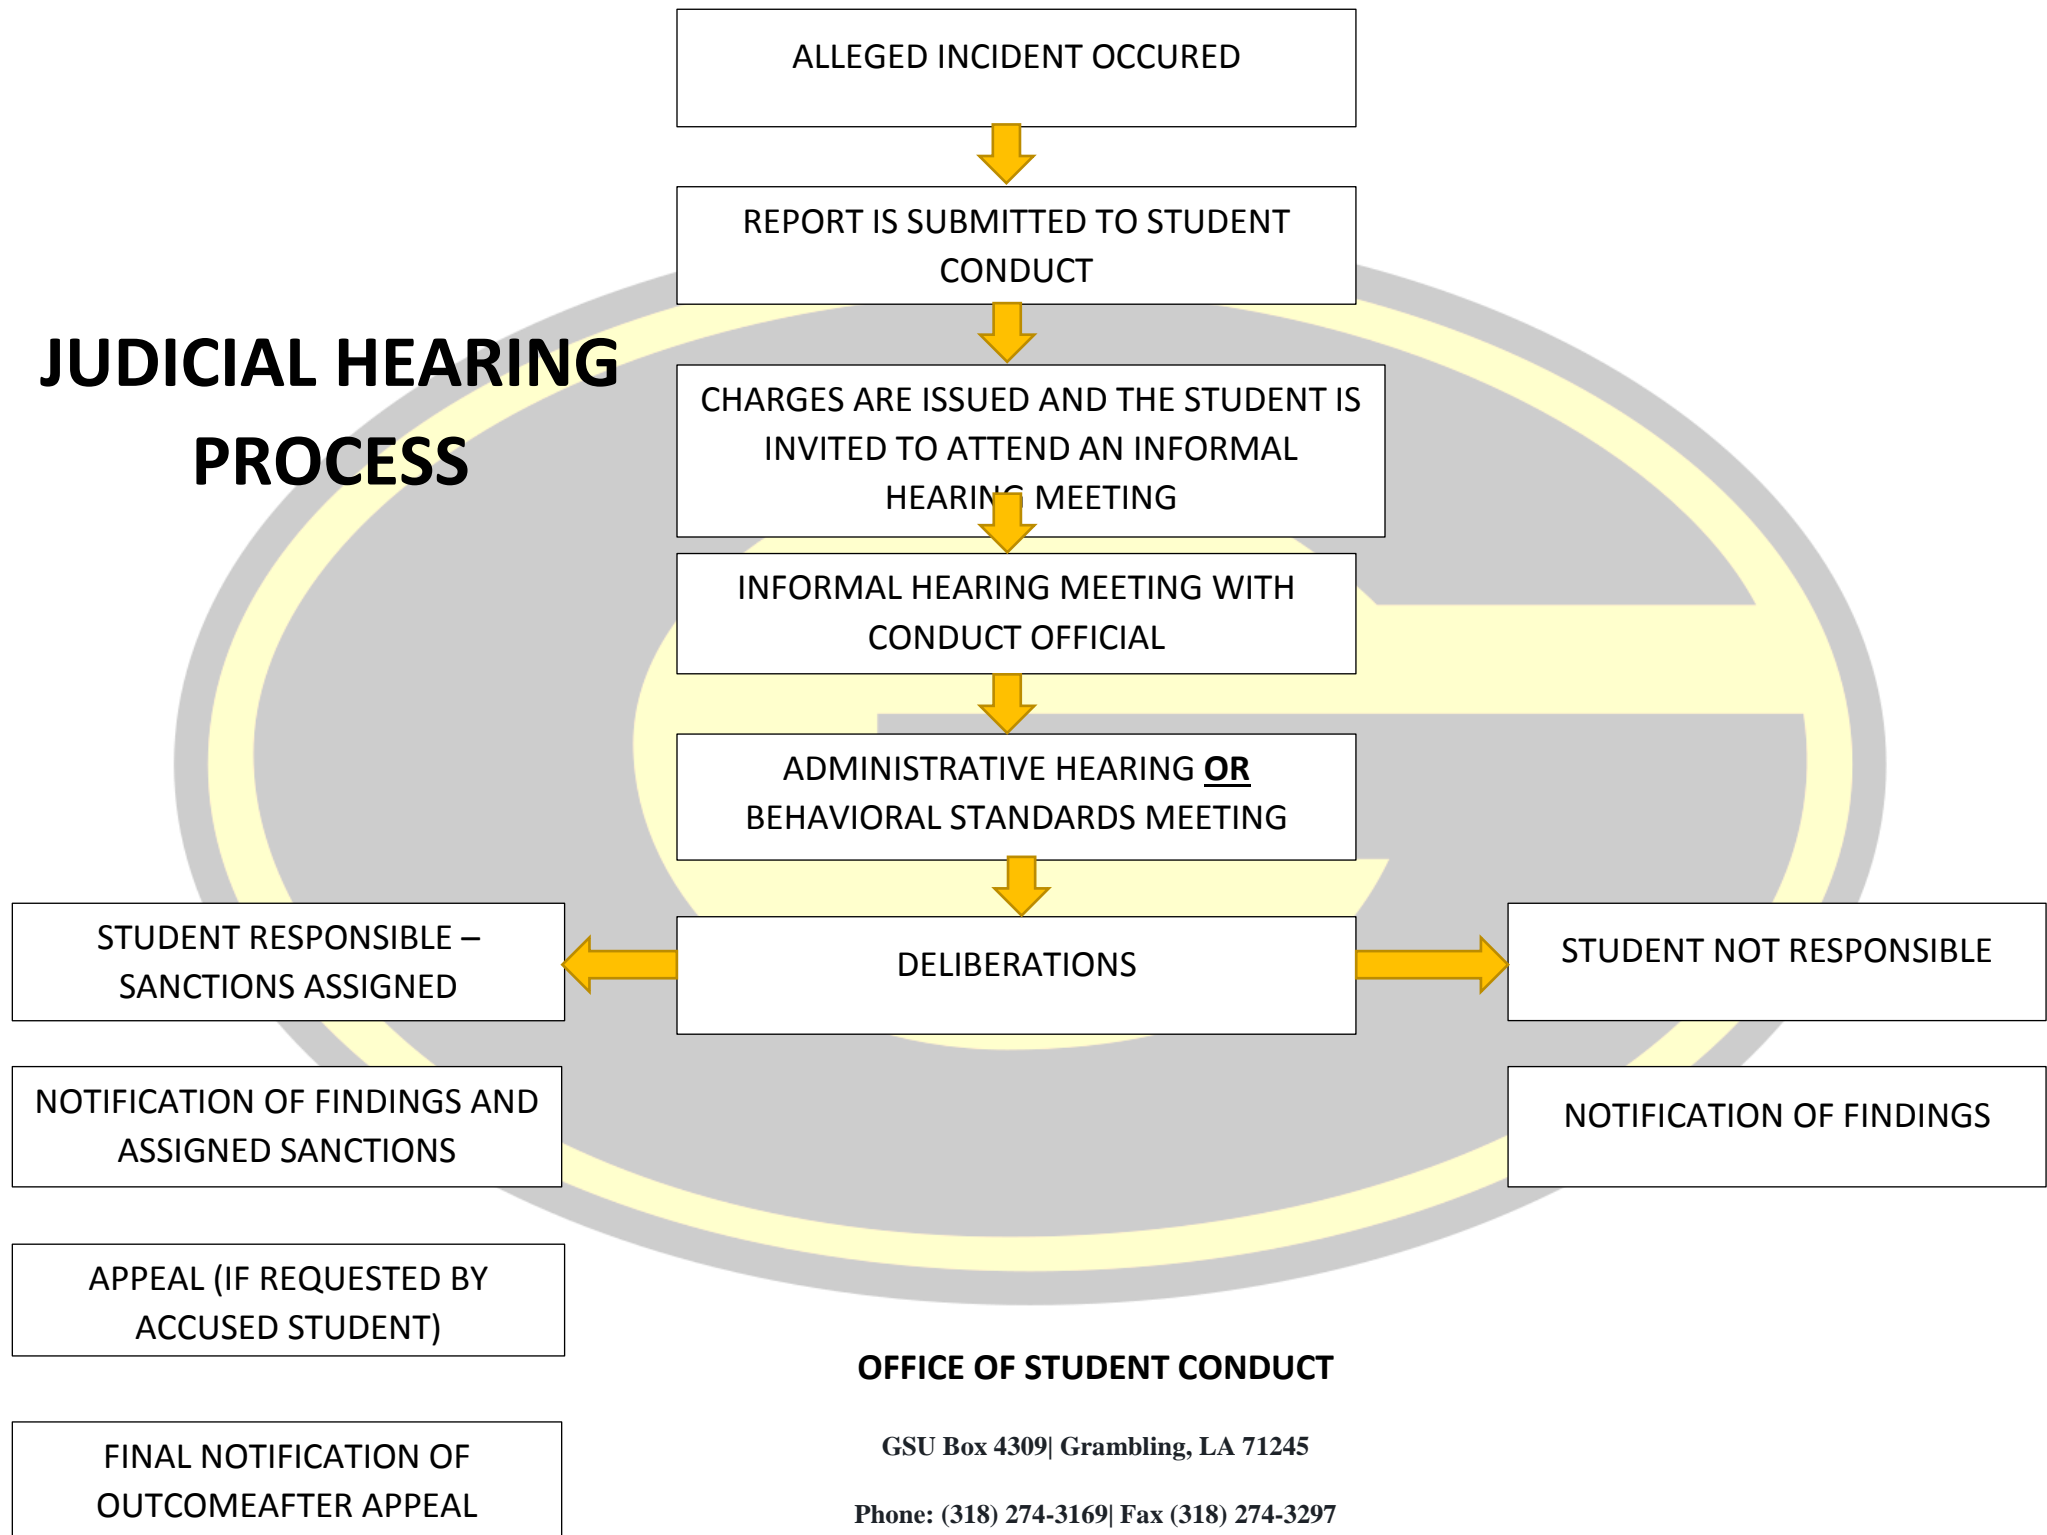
JUDICIAL HEARING PROCESS

ALLEGED INCIDENT OCCURED

REPORT IS SUBMITTED TO STUDENT CONDUCT

CHARGES ARE ISSUED AND THE STUDENT IS INVITED TO ATTEND AN INFORMAL HEARING MEETING

INFORMAL HEARING MEETING WITH CONDUCT OFFICIAL

ADMINISTRATIVE HEARING **OR** BEHAVIORAL STANDARDS MEETING

DELIBERATIONS

STUDENT RESPONSIBLE – SANCTIONS ASSIGNED

STUDENT NOT RESPONSIBLE

NOTIFICATION OF FINDINGS AND ASSIGNED SANCTIONS

NOTIFICATION OF FINDINGS

APPEAL (IF REQUESTED BY ACCUSED STUDENT)

FINAL NOTIFICATION OF OUTCOMEAFTER APPEAL

OFFICE OF STUDENT CONDUCT

GSU Box 4309| Grambling, LA 71245

Phone: (318) 274-3169| Fax (318) 274-3297